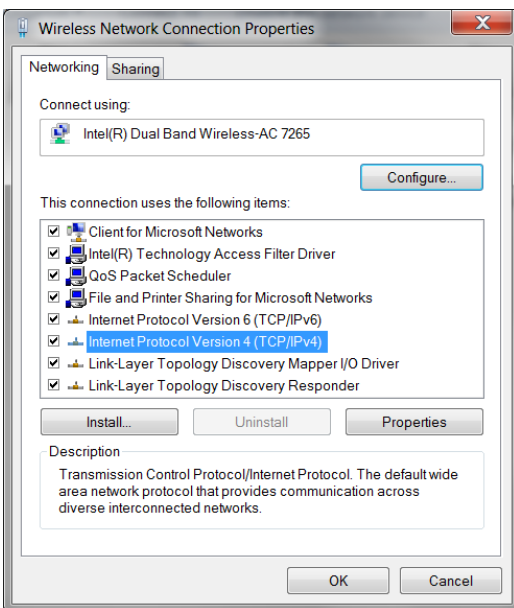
Wireless Network Connection Properties

X

Networking

Sharing

Connect using:

Intel(R) Dual Band Wireless-AC 7265

Configure...

This connection uses the following items:

Client for Microsoft Networks

Intel(R) Technology Access Filter Driver

QoS Packet Scheduler

File and Printer Sharing for Microsoft Networks

Internet Protocol Version 6 (TCP/IPv6)

Internet Protocol Version 4 (TCP/IPv4)

Link-Layer Topology Discovery Mapper I/O Driver

Link-Layer Topology Discovery Responder

Install...

Uninstall

Properties

Description

Transmission Control Protocol/Internet Protocol. The default wide area network protocol that provides communication across diverse interconnected networks.

OK

Cancel